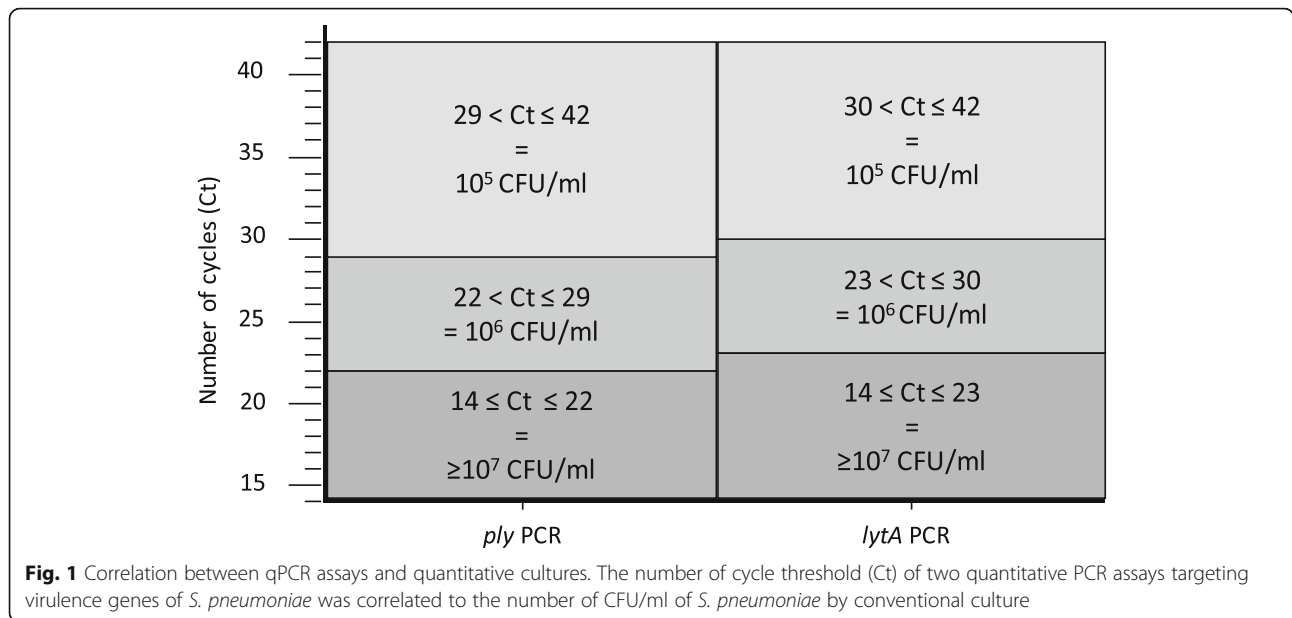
40
35
30
25
20
15

Number of cycles (Ct)

$29 < Ct \leq 42$
=
$10^5$ CFU/ml

$22 < Ct \leq 29$
= $10^6$ CFU/ml

$14 \leq Ct \leq 22$
=
$\geq 10^7$ CFU/ml

$30 < Ct \leq 42$
=
$10^5$ CFU/ml

$23 < Ct \leq 30$
= $10^6$ CFU/ml

$14 \leq Ct \leq 23$
=
$\geq 10^7$ CFU/ml

ply PCR

lytA PCR

Fig. 1 Correlation between qPCR assays and quantitative cultures. The number of cycle threshold (Ct) of two quantitative PCR assays targeting virulence genes of S. pneumoniae was correlated to the number of CFU/ml of S. pneumoniae by conventional culture